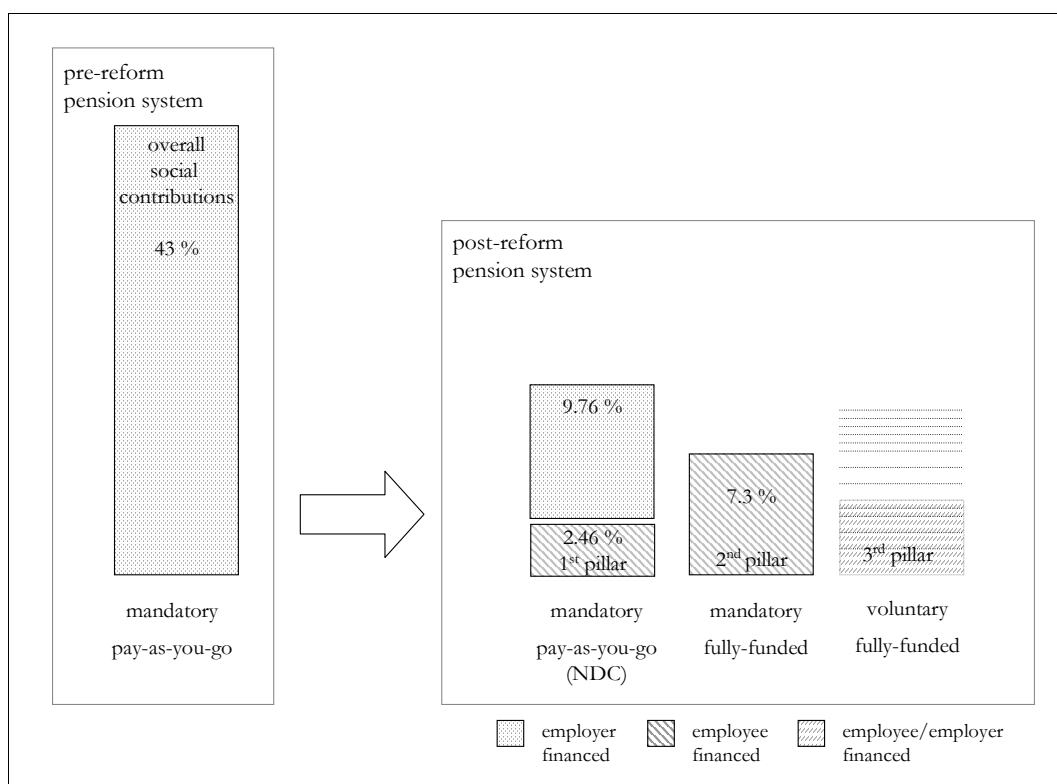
pre-reform
pension system

overall social contributions

43 %

mandatory

pay-as-you-go

post-reform
pension system

9.76 %

2.46 %
1$^{st}$ pillar

7.3 %

2$^{nd}$ pillar

3$^{rd}$ pillar

mandatory

pay-as-you-go (NDC)

mandatory

fully-funded

voluntary

fully-funded

employer financed

employee financed

employee/employer financed